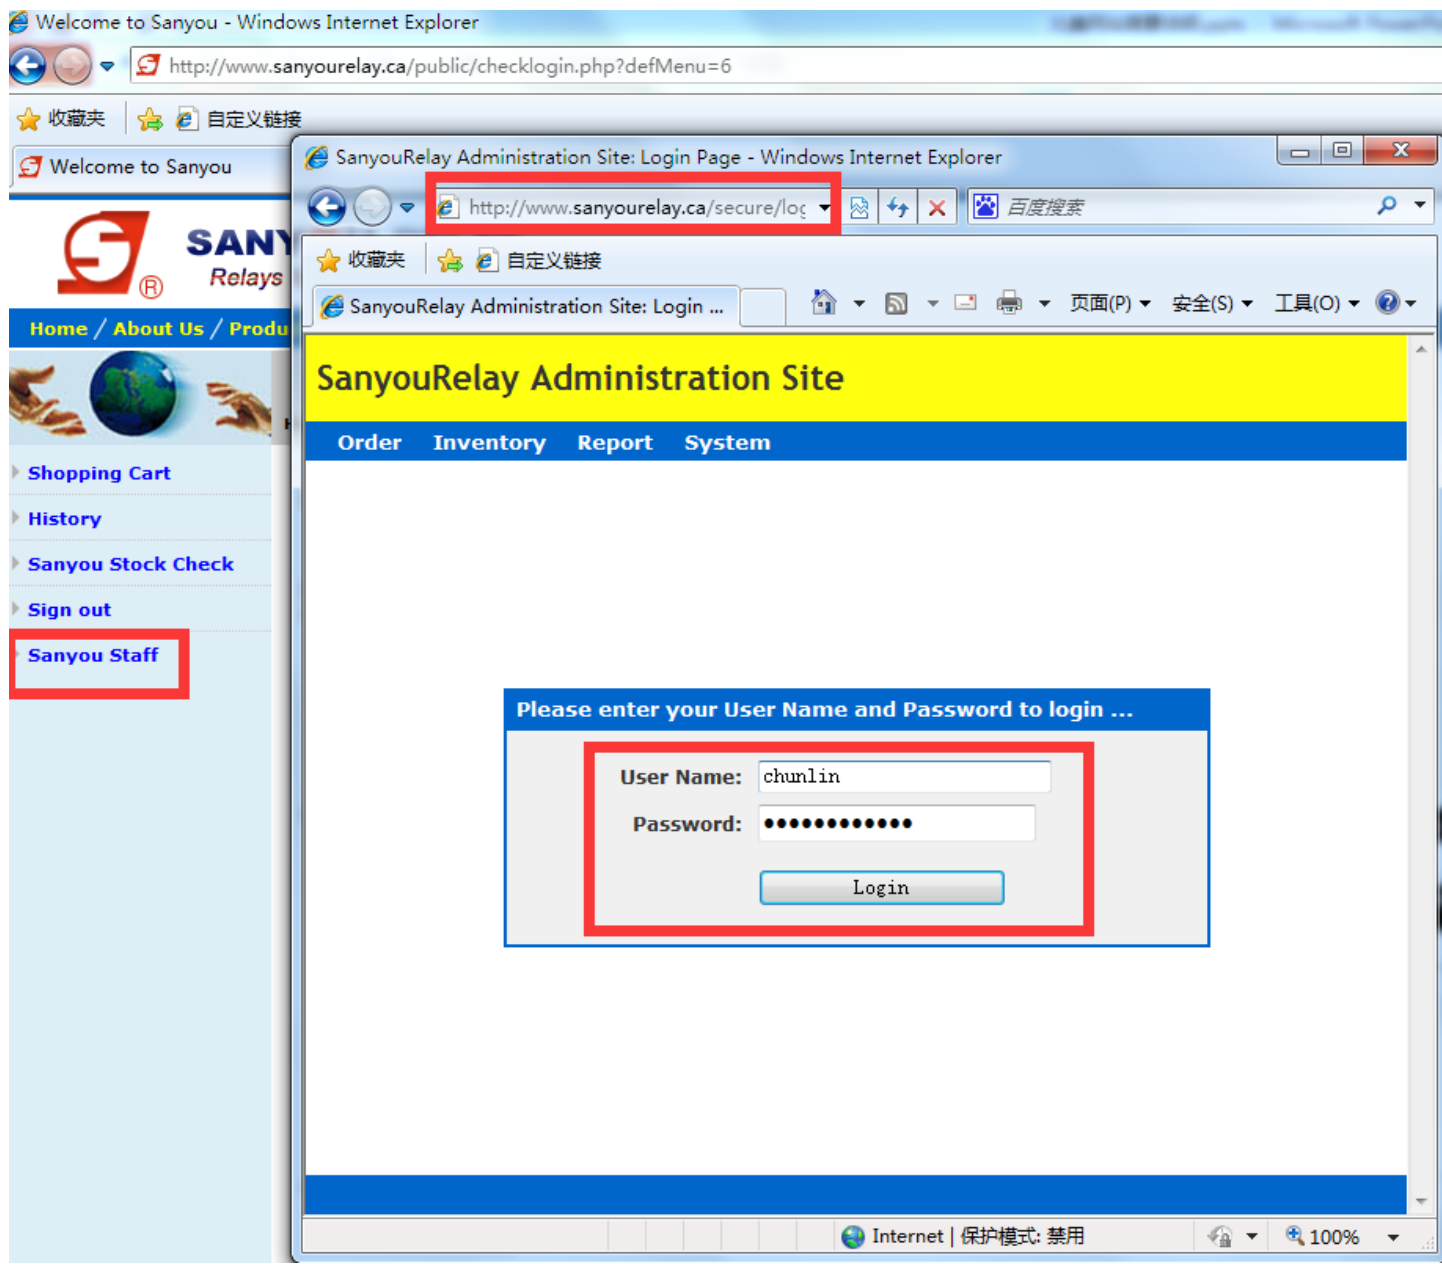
Welcome to Sanyou - Windows Internet Explorer

http://www.sanyourelay.ca/public/checklogin.php?defMenu=6

收藏夹 自定义链接

Welcome to Sanyou

SANY
Relays

Home / About Us / Produ

Shopping Cart
History
Sanyou Stock Check
Sign out
Sanyou Staff

SanyouRelay Administration Site: Login Page - Windows Internet Explorer

http://www.sanyourelay.ca/secure/log

百度搜索

收藏夹 自定义链接

SanyouRelay Administration Site: Login ...

页面(P) 安全(S) 工具(O)

SanyouRelay Administration Site

Order Inventory Report System

Please enter your User Name and Password to login ...

User Name: chunlin
Password: ••••••••••••

Login

Internet | 保护模式: 禁用

100%